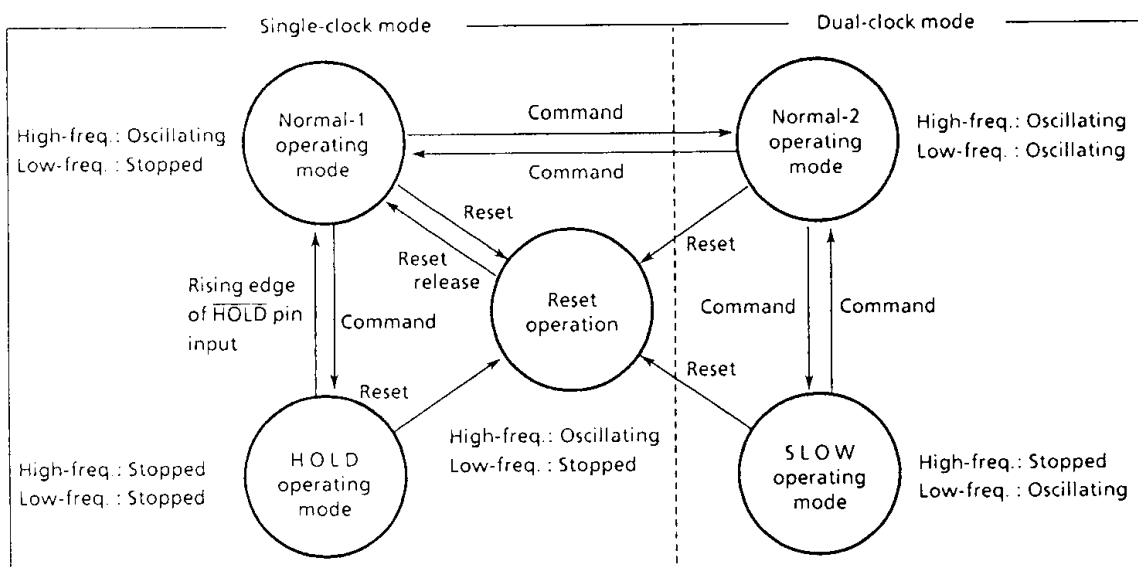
Single-clock mode

Dual-clock mode

High-freq.: Oscillating
Low-freq. : Stopped

Normal-1 operating mode

Command

Command

Normal-2 operating mode

High-freq.: Oscillating
Low-freq. : Oscillating

Reset

Reset release

Reset

Rising edge of $\overline{\text{HOLD}}$ pin input

Command

Reset operation

Command

Command

Reset

Reset

High-freq.: Stopped
Low-freq. : Stopped

HOLD operating mode

High-freq.: Oscillating
Low-freq. : Stopped

SLOW operating mode

High-freq.: Stopped
Low-freq. : Oscillating